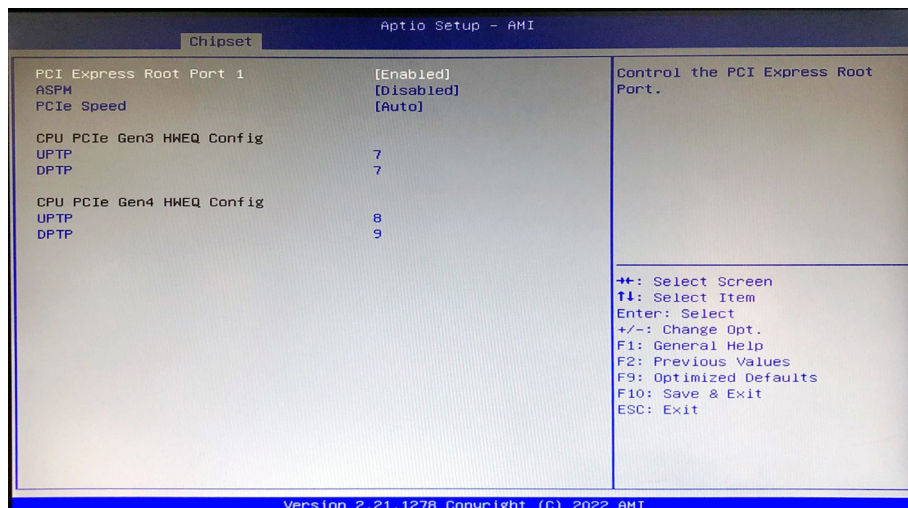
Aptio Setup - AMI

Chipset

PCI Express Root Port 1 [Enabled]
ASPM [Disabled]
PCIe Speed [Auto]

CPU PCIe Gen3 HWEQ Config
UPTP 7
DPTP 7

CPU PCIe Gen4 HWEQ Config
UPTP 8
DPTP 9

Control the PCI Express Root Port.

→←: Select Screen
↑↓: Select Item
Enter: Select
+/-: Change Opt.
F1: General Help
F2: Previous Values
F9: Optimized Defaults
F10: Save & Exit
ESC: Exit

Version 2.21.1278 Copyright (C) 2022 AMI